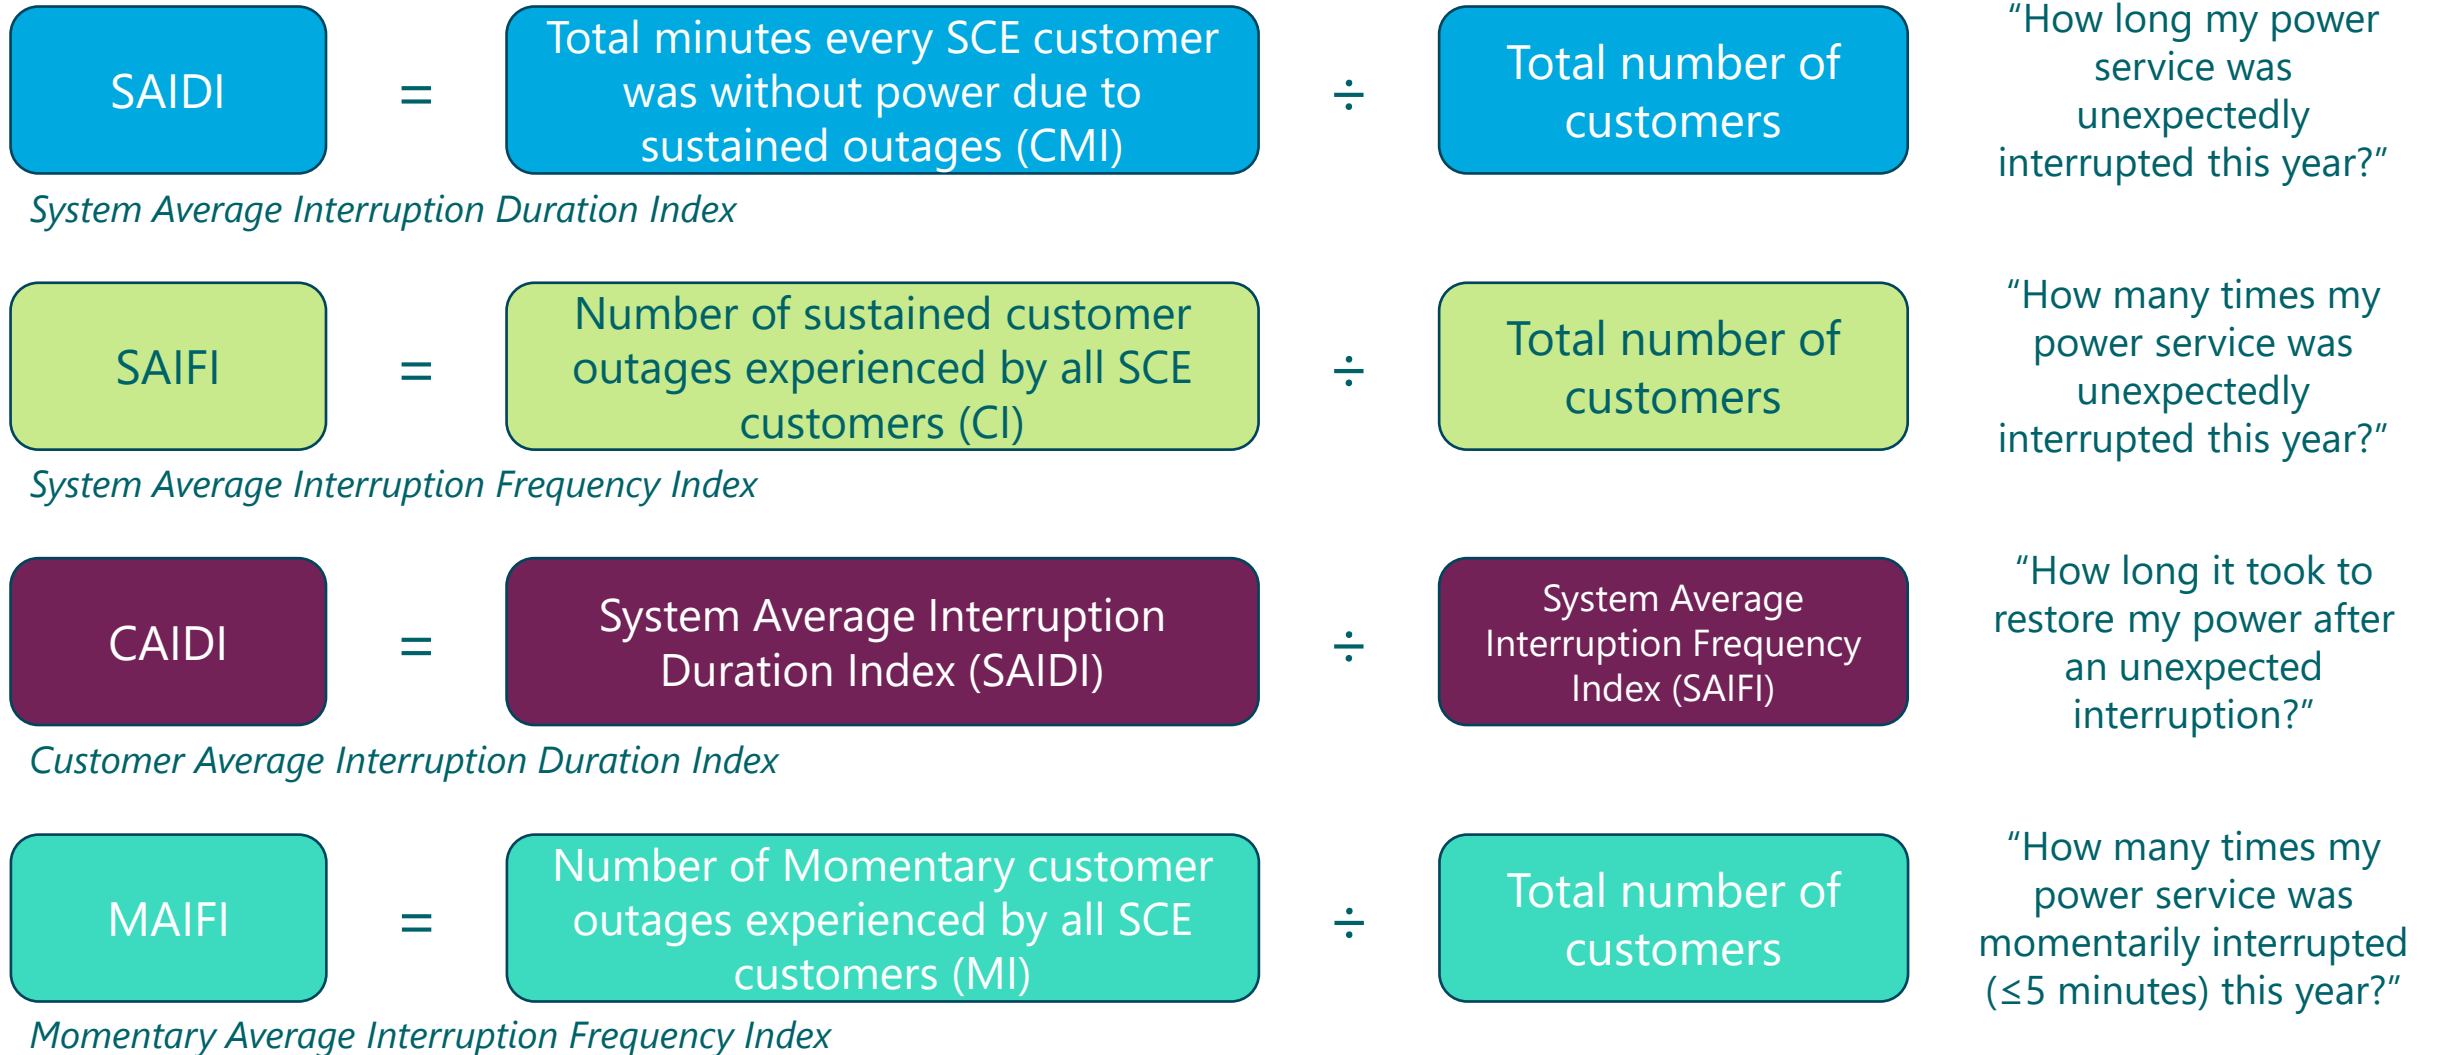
SAIDI = Total minutes every SCE customer was without power due to sustained outages (CMI) ÷ Total number of customers

"How long my power service was unexpectedly interrupted this year?"

System Average Interruption Duration Index

SAIFI = Number of sustained customer outages experienced by all SCE customers (CI) ÷ Total number of customers

"How many times my power service was unexpectedly interrupted this year?"

System Average Interruption Frequency Index

CAIDI = System Average Interruption Duration Index (SAIDI) ÷ System Average Interruption Frequency Index (SAIFI)

"How long it took to restore my power after an unexpected interruption?"

Customer Average Interruption Duration Index

MAIFI = Number of Momentary customer outages experienced by all SCE customers (MI) ÷ Total number of customers

"How many times my power service was momentarily interrupted (≤5 minutes) this year?"

Momentary Average Interruption Frequency Index